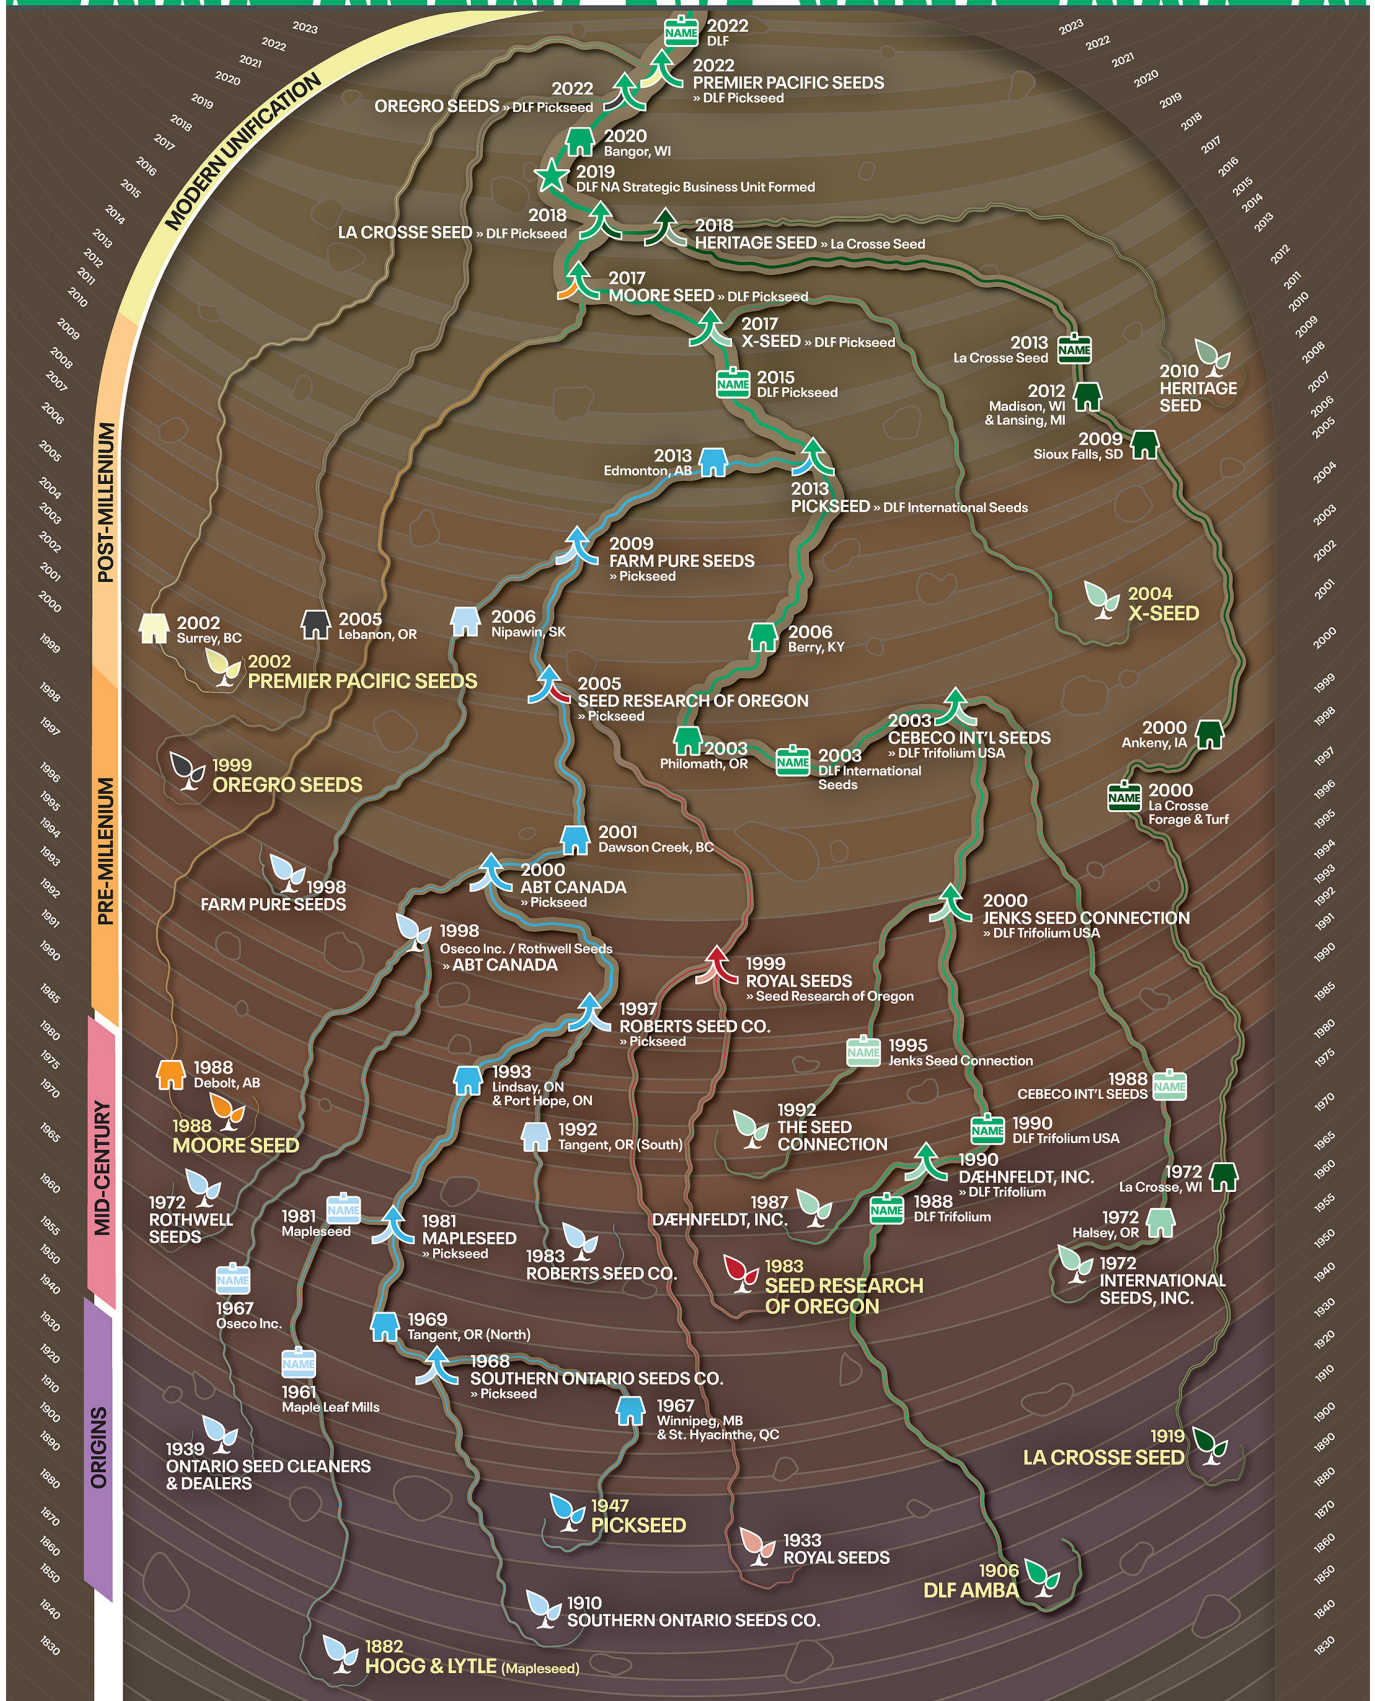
MODERN UNIFICATION
POST-MILLENIUM
PRE-MILLENIUM
MID-CENTURY
ORIGINS

2023 2022 2021 2020 2019 2018 2017 2016 2015 2014 2013 2012 2011 2010 2009 2008 2007 2006 2005 2004 2003 2002 2001 2000 1999 1998 1997 1996 1995 1994 1993 1992 1991 1990 1985 1980 1975 1970 1965 1960 1955 1950 1940 1930 1920 1910 1900 1890 1880 1870 1860 1850 1840 1830

NAME 2022 DLF
2022 PREMIER PACIFIC SEEDS » DLF Pickseed
2022 OREGRO SEEDS » DLF Pickseed
2020 Bangor, WI
2019 DLF NA Strategic Business Unit Formed
2018 LA CROSSE SEED » DLF Pickseed
2018 HERITAGE SEED » La Crosse Seed
2017 MOORE SEED » DLF Pickseed
2017 X-SEED » DLF Pickseed
2013 La Crosse Seed NAME
NAME 2015 DLF Pickseed
2012 Madison, WI & Lansing, MI
2010 HERITAGE SEED
2009 Sioux Falls, SD
2013 Edmonton, AB
2013 PICKSEED » DLF International Seeds
2009 FARM PURE SEEDS » Pickseed
2004 X-SEED
2002 Surrey, BC
2005 Lebanon, OR
2006 Nipawin, SK
2006 Berry, KY
2002 PREMIER PACIFIC SEEDS
2005 SEED RESEARCH OF OREGON » Pickseed
2003 CEBECO INT'L SEEDS » DLF Trifolium USA
2000 Ankeny, IA
2003 Philomath, OR
NAME 2003 DLF International Seeds
1999 OREGRO SEEDS
NAME 2000 La Crosse Forage & Turf
2001 Dawson Creek, BC
2000 ABT CANADA » Pickseed
1998 FARM PURE SEEDS
2000 JENKS SEED CONNECTION » DLF Trifolium USA
1998 Oseco Inc. / Rothwell Seeds » ABT CANADA
1999 ROYAL SEEDS » Seed Research of Oregon
1997 ROBERTS SEED CO. » Pickseed
NAME 1995 Jenks Seed Connection
1988 Debolt, AB
1993 Lindsay, ON & Port Hope, ON
1988 CEBECO INT'L SEEDS NAME
1988 MOORE SEED
1992 Tangent, OR (South)
1992 THE SEED CONNECTION
NAME 1990 DLF Trifolium USA
1990 DÆHNFELDT, INC. » DLF Trifolium
1972 La Crosse, WI
1972 ROTHWELL SEEDS
1981 Mapleseed NAME
1981 MAPLESEED » Pickseed
1987 DÆHNFELDT, INC.
NAME 1988 DLF Trifolium
1972 Halsey, OR
1983 ROBERTS SEED CO.
1983 SEED RESEARCH OF OREGON
1972 INTERNATIONAL SEEDS, INC.
NAME 1967 Oseco Inc.
1969 Tangent, OR (North)
NAME 1961 Maple Leaf Mills
1968 SOUTHERN ONTARIO SEEDS CO. » Pickseed
1967 Winnipeg, MB & St. Hyacinthe, QC
1919 LA CROSSE SEED
1939 ONTARIO SEED CLEANERS & DEALERS
1947 PICKSEED
1933 ROYAL SEEDS
1906 DLF AMBA
1910 SOUTHERN ONTARIO SEEDS CO.
1882 HOGG & LYTLE (Mapleseed)